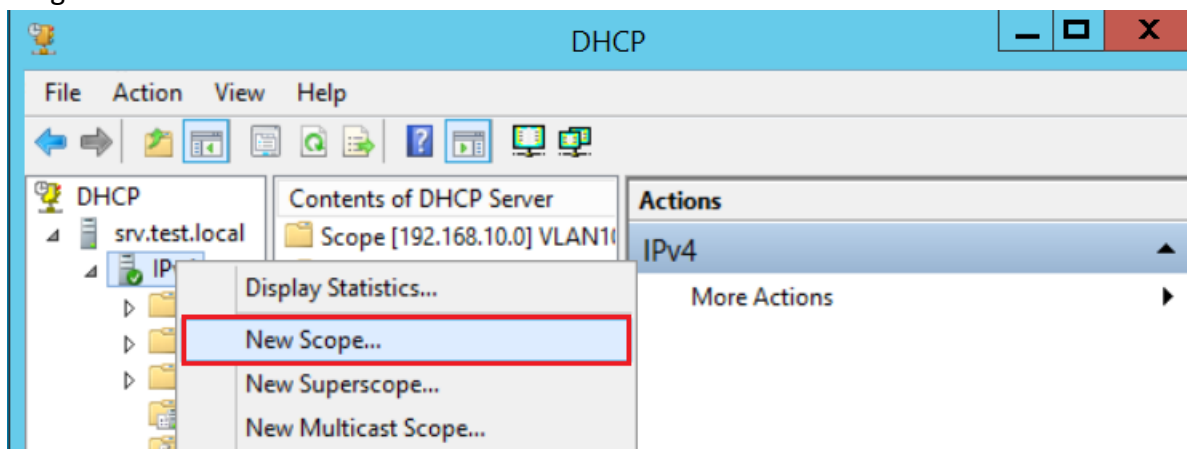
DHCP

File Action View Help

DHCP
srv.test.local
IP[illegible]

Contents of DHCP Server
Scope [192.168.10.0] VLAN1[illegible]

Display Statistics...
New Scope...
New Superscope...
New Multicast Scope...

Actions
IPv4
More Actions